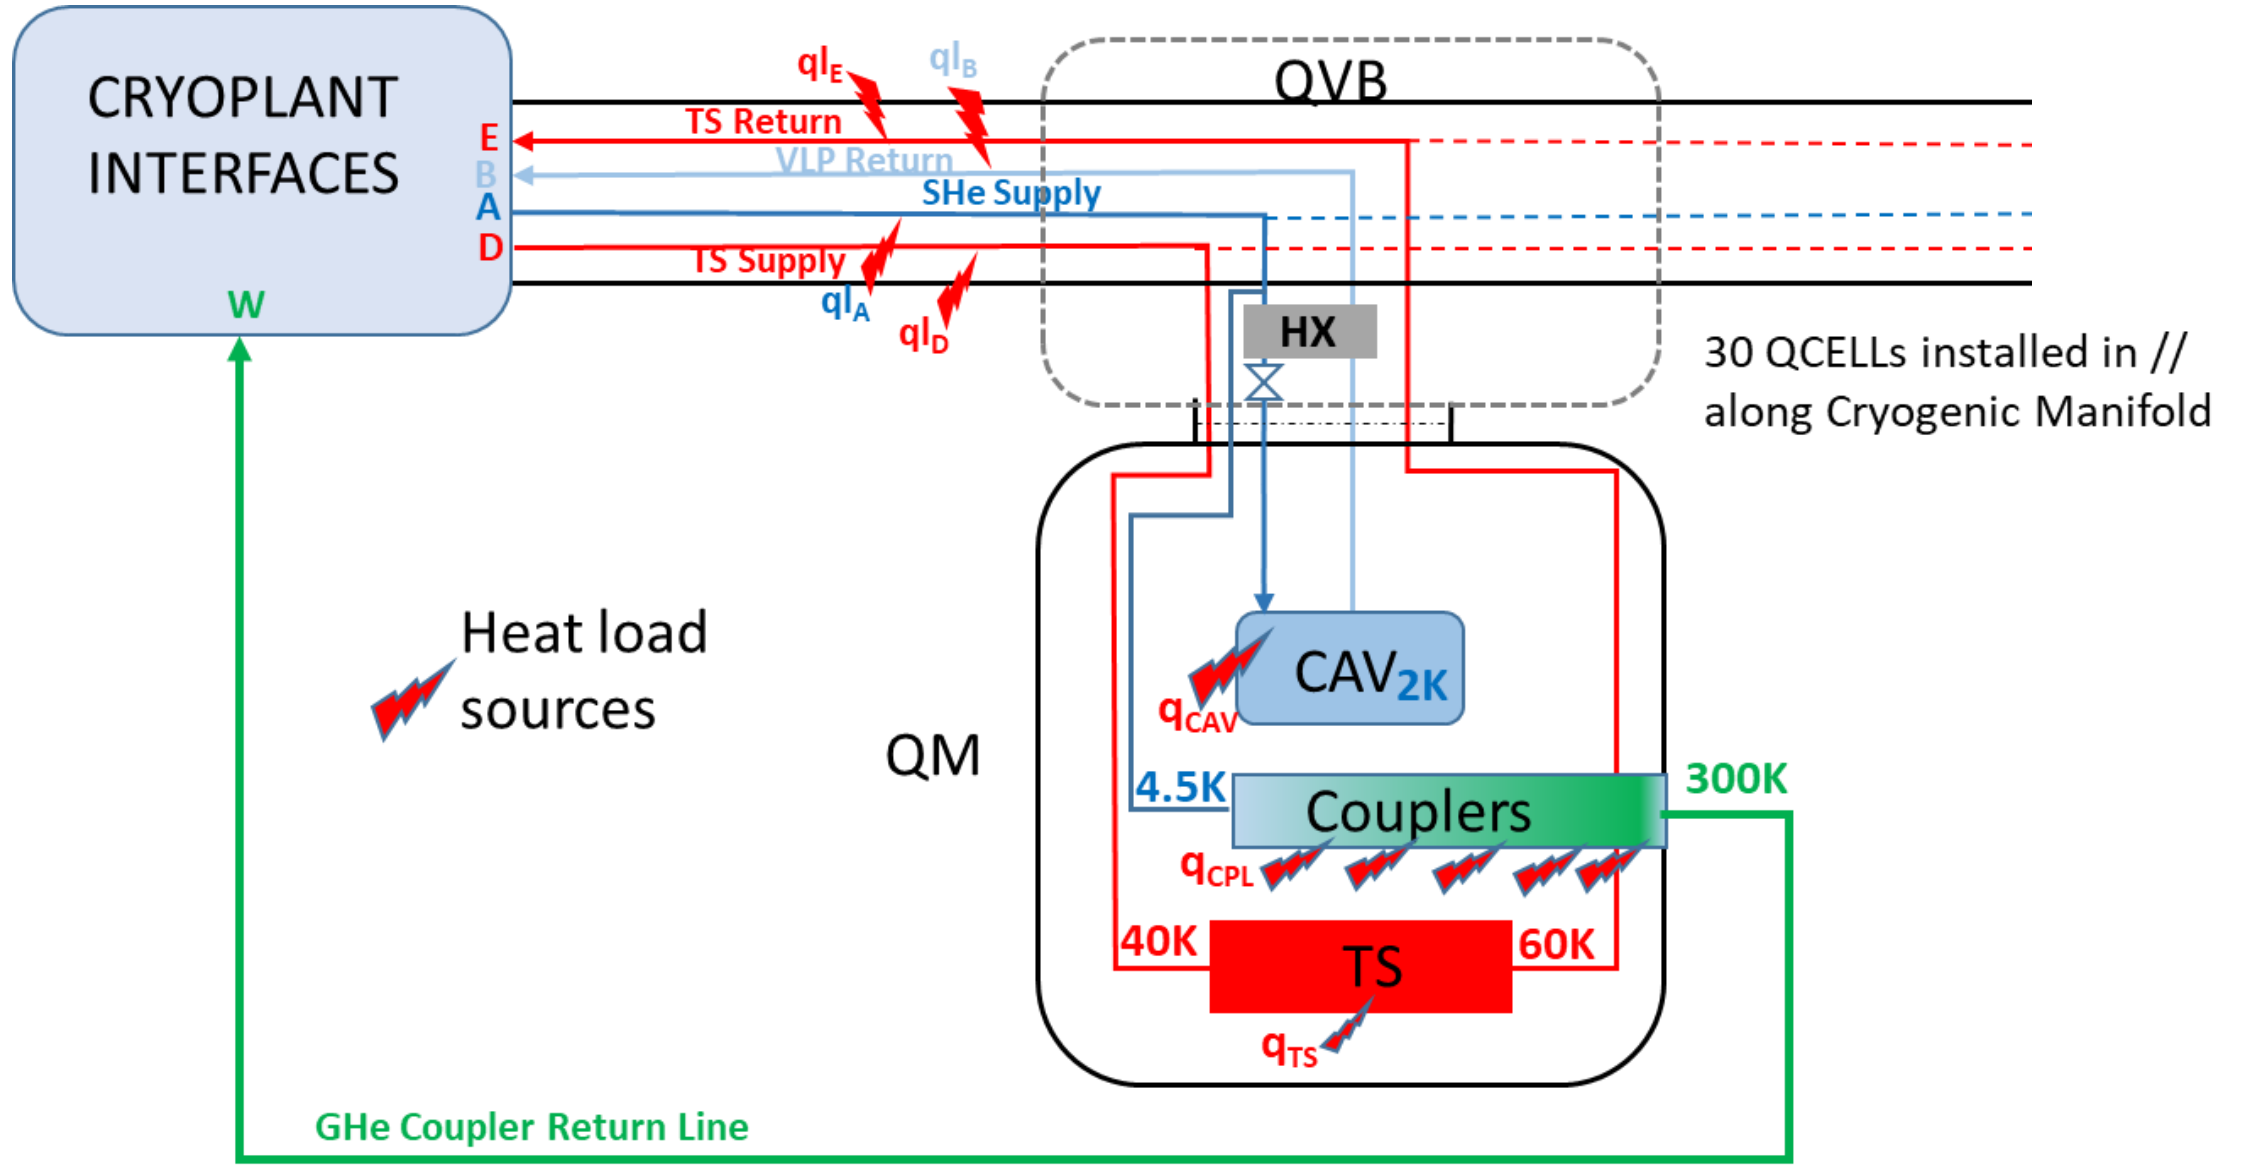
CRYOPLANT INTERFACES

E
B
A
D
W

$ql_E$
$ql_B$
TS Return
VLP Return
SHe Supply
TS Supply
$ql_A$
$ql_D$

QVB

HX

30 QCELLs installed in // along Cryogenic Manifold

Heat load sources

QM

$CAV_{2K}$
$q_{CAV}$
4.5K
Couplers
300K
$q_{CPL}$
40K
TS
60K
$q_{TS}$

GHe Coupler Return Line